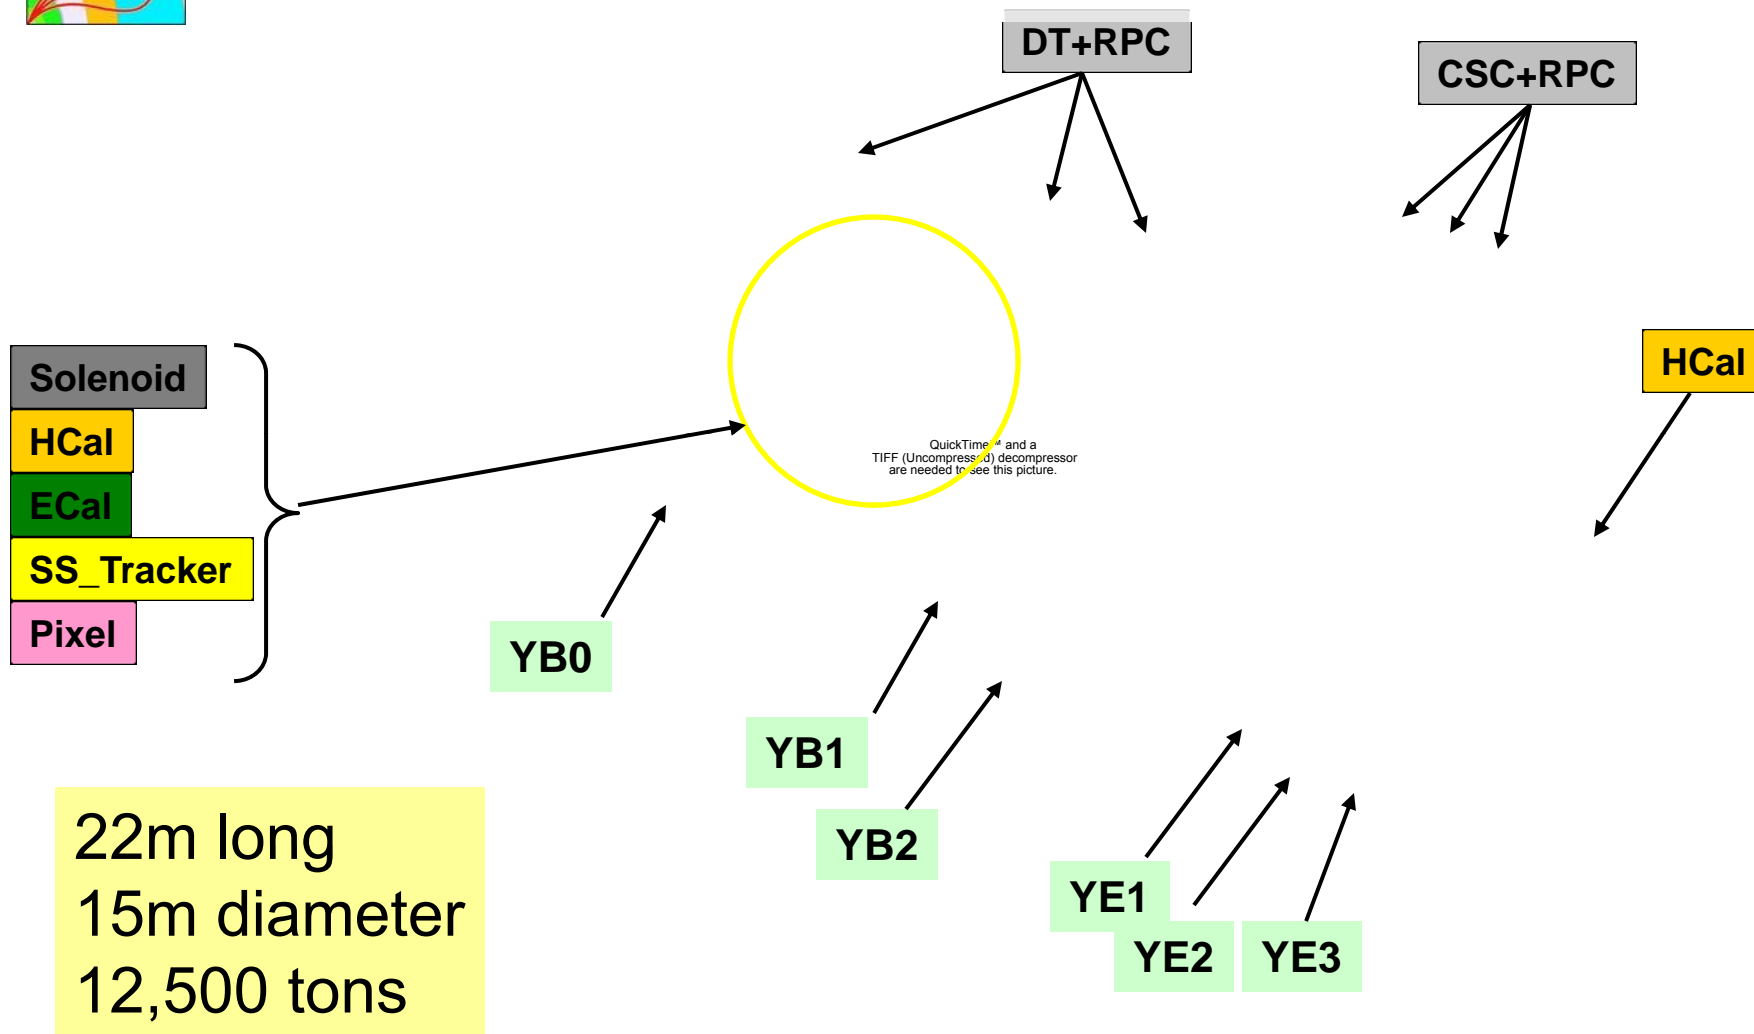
DT+RPC

CSC+RPC

Solenoid

HCal

ECal

SS_Tracker

Pixel

QuickTime™ and a TIFF (Uncompressed) decompressor are needed to see this picture.

HCal

YB0

YB1

YB2

YE1

YE2

YE3

22m long
15m diameter
12,500 tons